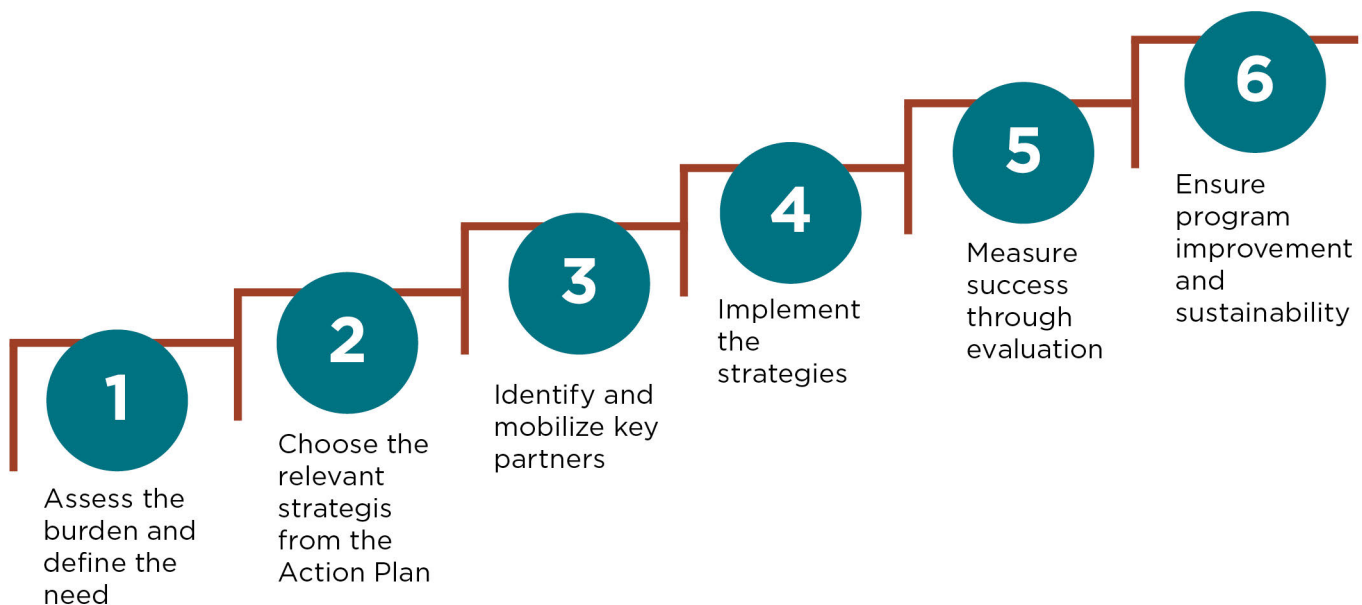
1
Assess the burden and define the need

2
Choose the relevant strategis from the Action Plan

3
Identify and mobilize key partners

4
Implement the strategies

5
Measure success through evaluation

6
Ensure program improvement and sustainability